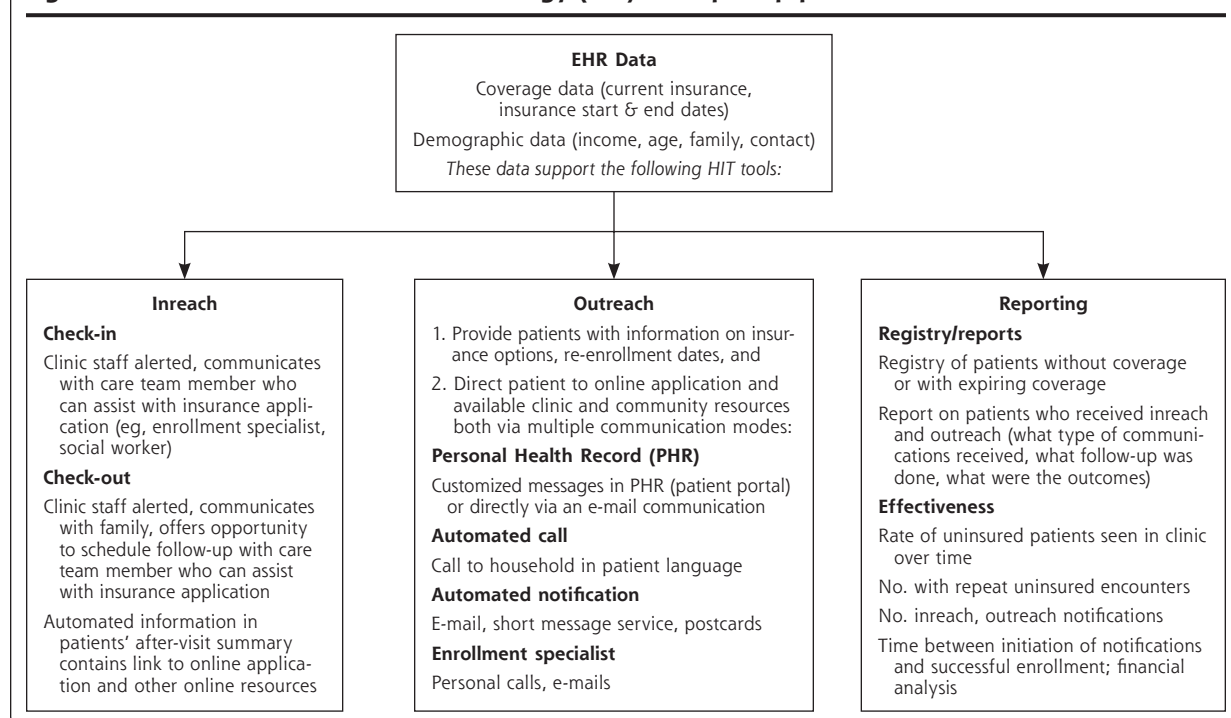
EHR Data

Coverage data (current insurance, insurance start & end dates)

Demographic data (income, age, family, contact)

*These data support the following HIT tools:*

**Inreach**

**Check-in**

Clinic staff alerted, communicates with care team member who can assist with insurance application (eg, enrollment specialist, social worker)

**Check-out**

Clinic staff alerted, communicates with family, offers opportunity to schedule follow-up with care team member who can assist with insurance application

Automated information in patients' after-visit summary contains link to online application and other online resources

**Outreach**

1. Provide patients with information on insurance options, re-enrollment dates, and

2. Direct patient to online application and available clinic and community resources both via multiple communication modes:

**Personal Health Record (PHR)**

Customized messages in PHR (patient portal) or directly via an e-mail communication

**Automated call**

Call to household in patient language

**Automated notification**

E-mail, short message service, postcards

**Enrollment specialist**

Personal calls, e-mails

**Reporting**

**Registry/reports**

Registry of patients without coverage or with expiring coverage

Report on patients who received inreach and outreach (what type of communications received, what follow-up was done, what were the outcomes)

**Effectiveness**

Rate of uninsured patients seen in clinic over time

No. with repeat uninsured encounters

No. inreach, outreach notifications

Time between initiation of notifications and successful enrollment; financial analysis